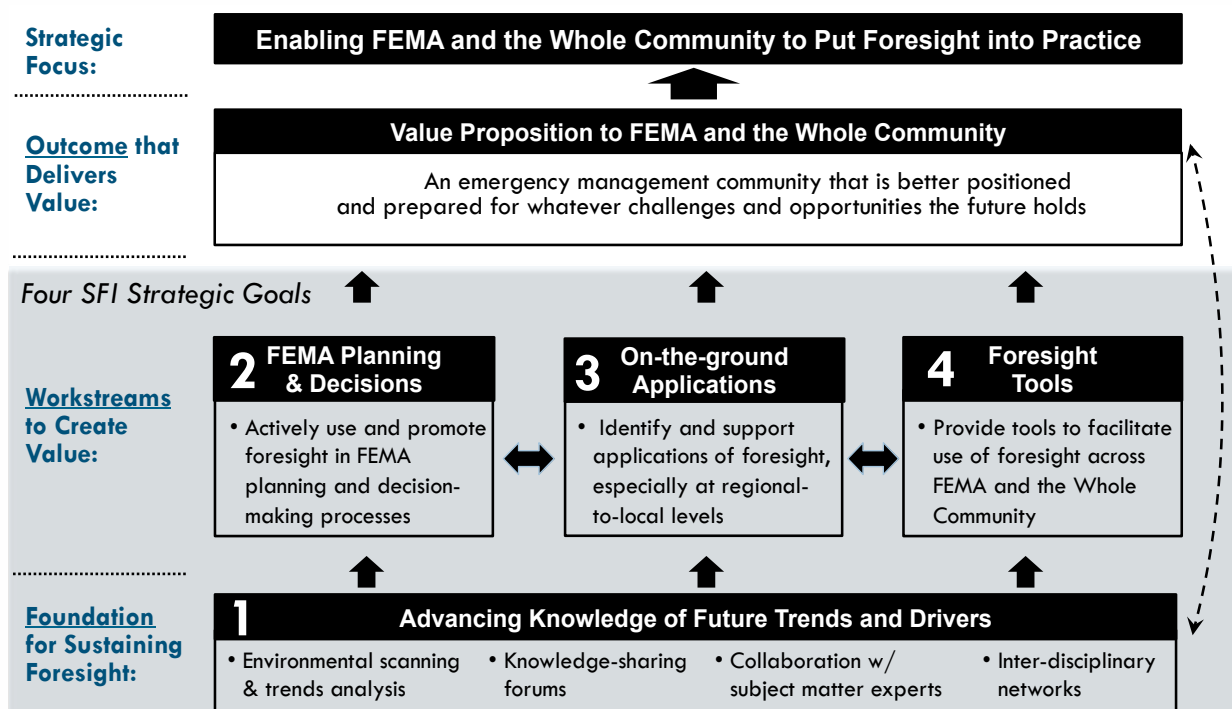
Strategic Focus:

Enabling FEMA and the Whole Community to Put Foresight into Practice

Outcome that Delivers Value:

Value Proposition to FEMA and the Whole Community

An emergency management community that is better positioned and prepared for whatever challenges and opportunities the future holds

Four SFI Strategic Goals

Workstreams to Create Value:

2 FEMA Planning & Decisions

• Actively use and promote foresight in FEMA planning and decision-making processes

3 On-the-ground Applications

• Identify and support applications of foresight, especially at regional-to-local levels

4 Foresight Tools

• Provide tools to facilitate use of foresight across FEMA and the Whole Community

Foundation for Sustaining Foresight:

1 Advancing Knowledge of Future Trends and Drivers

• Environmental scanning & trends analysis

• Knowledge-sharing forums

• Collaboration w/ subject matter experts

• Inter-disciplinary networks